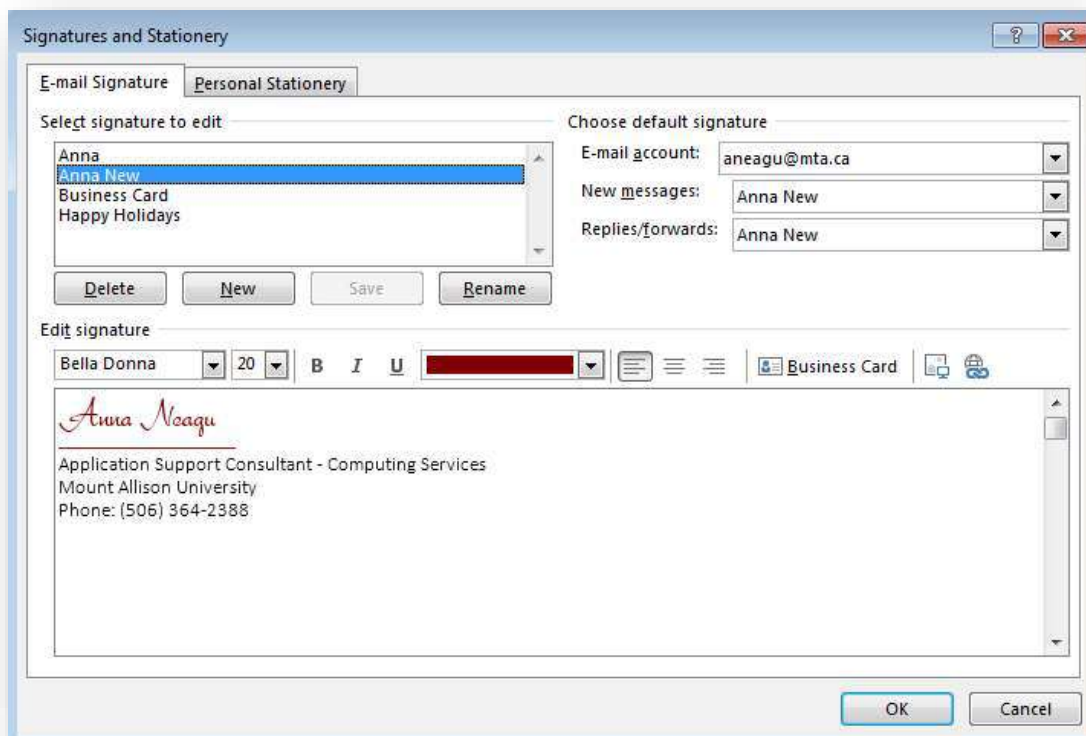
Signatures and Stationery

?

E-mail Signature
Personal Stationery

Select signature to edit
Anna
Anna New
Business Card
Happy Holidays

Delete
New
Save
Rename

Choose default signature
E-mail account: aneagu@mta.ca
New messages: Anna New
Replies/forwards: Anna New

Edit signature
Bella Donna
20
B
I
U
Business Card

Anna Neagu

Application Support Consultant - Computing Services
Mount Allison University
Phone: (506) 364-2388

OK
Cancel